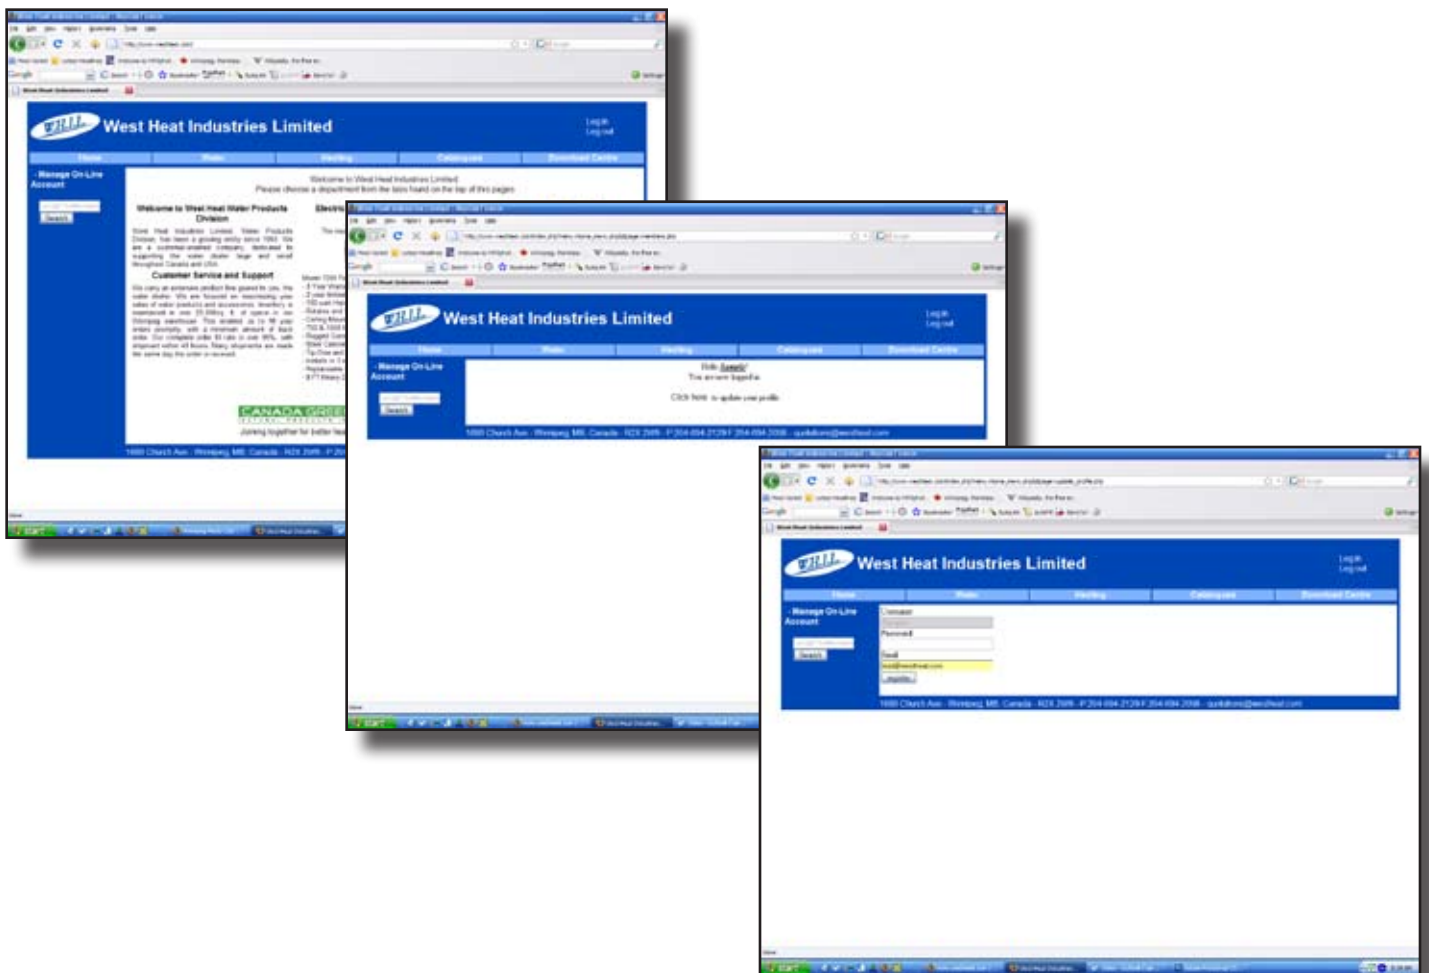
West Heat Industries Limited

Log in
Log out

Home | Water | Heating | Catalogues | Download Centre

- Manage On-Line Account

Search

Welcome to West Heat Industries Limited
Please choose a department from the tabs found on the top of this pages

Welcome to West Heat Water Products Division

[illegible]

Customer Service and Support

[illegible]

CANADA GREEN

Joining together for better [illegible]

1660 Church Ave - Winnipeg, MB, Canada - R2X 2W9 - P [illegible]

West Heat Industries Limited

Log in
Log out

Home | Water | Heating | Catalogues | Download Centre

- Manage On-Line Account

Search

Hello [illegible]
You are now logged in

Click here to update your profile

1660 Church Ave - Winnipeg, MB, Canada - R2X 2W9 - P 204-694-2129 F 204-694-2098 - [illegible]@westheat.com

West Heat Industries Limited

Log in
Log out

Home | Water | Heating | Catalogues | Download Centre

- Manage On-Line Account

Search

Username
Password
Email
Update

1660 Church Ave - Winnipeg, MB, Canada - R2X 2W9 - P 204-694-2129 F 204-694-2098 - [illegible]@westheat.com

start